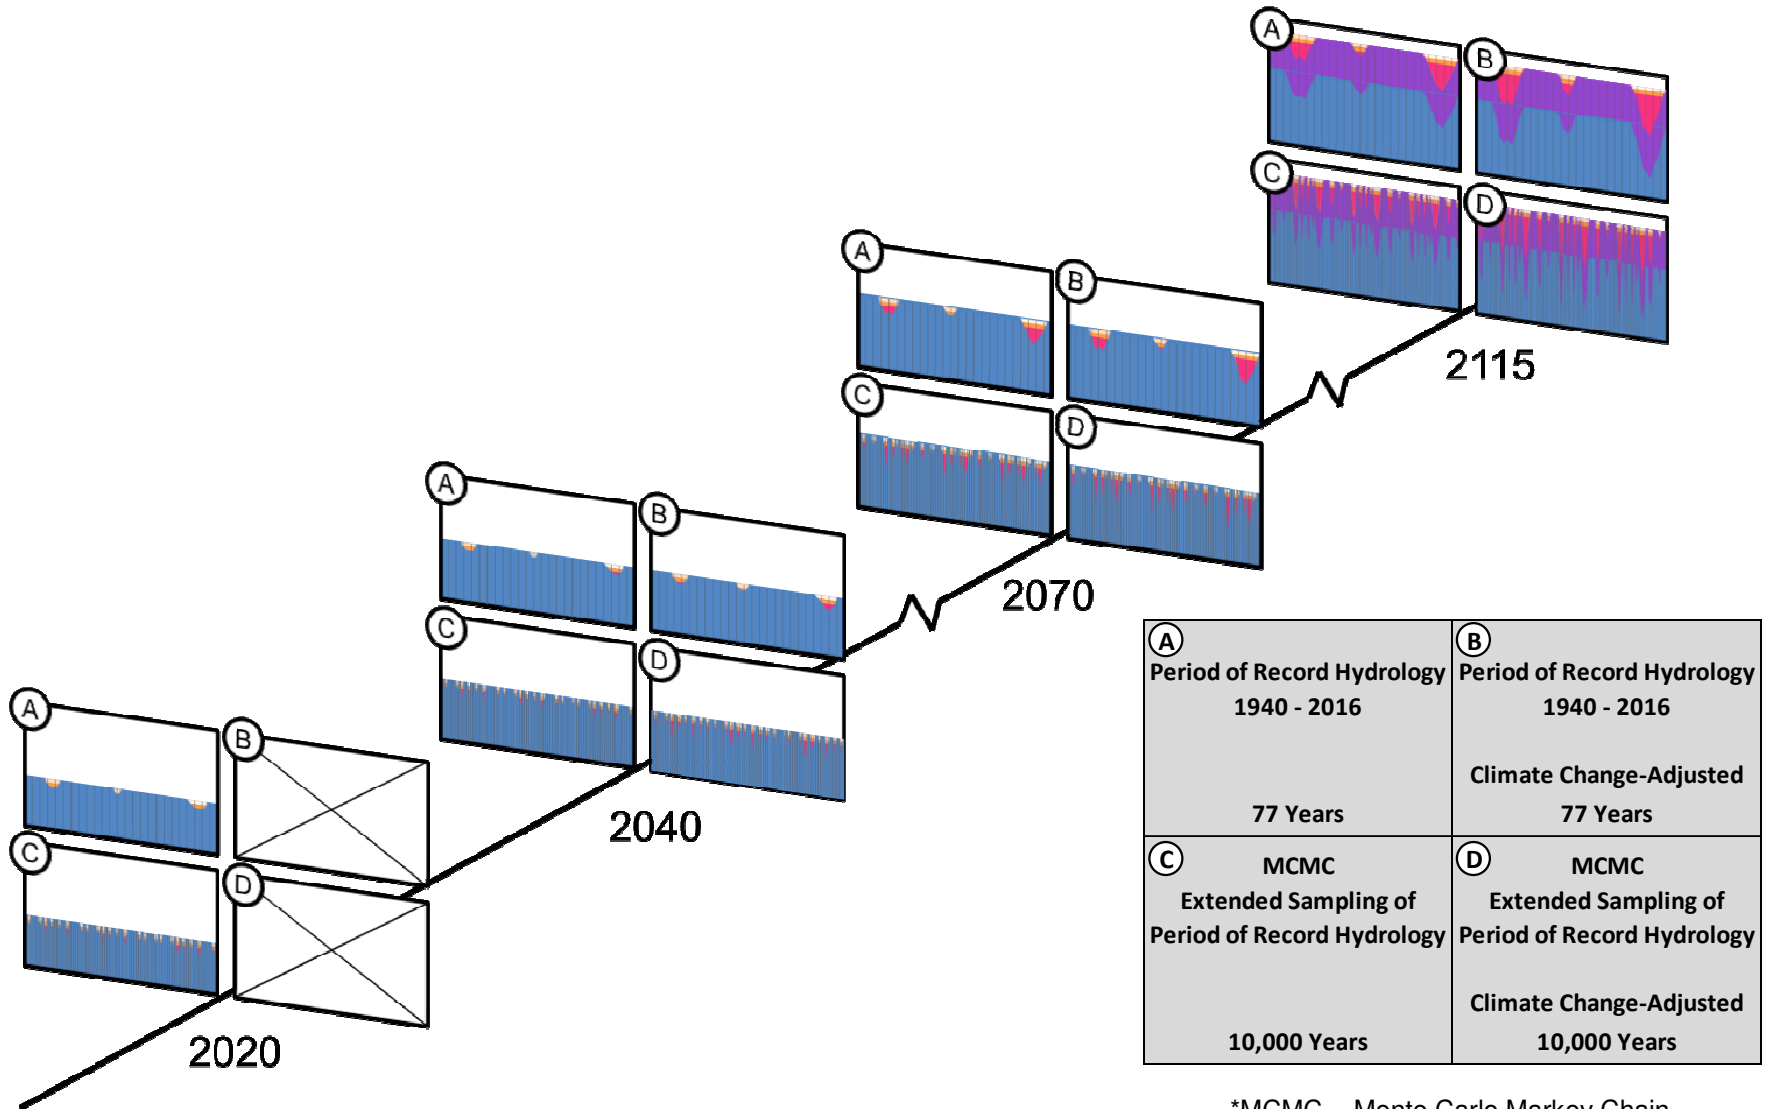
A B C D

2115

A B C D

2070

A B C D

2040

A B C D

2020

| A Period of Record Hydrology 1940 - 2016 77 Years | B Period of Record Hydrology 1940 - 2016 Climate Change-Adjusted 77 Years |
|---|---|
| C MCMC Extended Sampling of Period of Record Hydrology 10,000 Years | D MCMC Extended Sampling of Period of Record Hydrology Climate Change-Adjusted 10,000 Years |

*MCMC – Monte Carlo Markov Chain